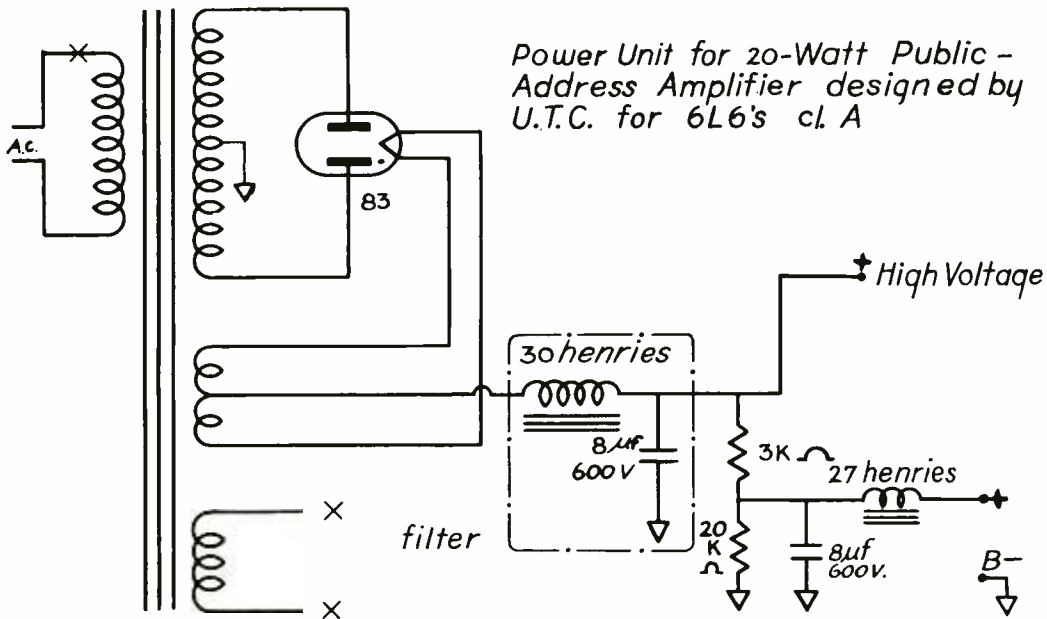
Power Unit for 20-Watt Public-Address Amplifier designed by U.T.C. for 6L6's cl. A

A.C.

83

+ High Voltage

30 henries

8 $\mu f$
600 V

3K $\Omega$

27 henries

filter

20 K $\Omega$

8 $\mu f$
600 V.

B−

×

×